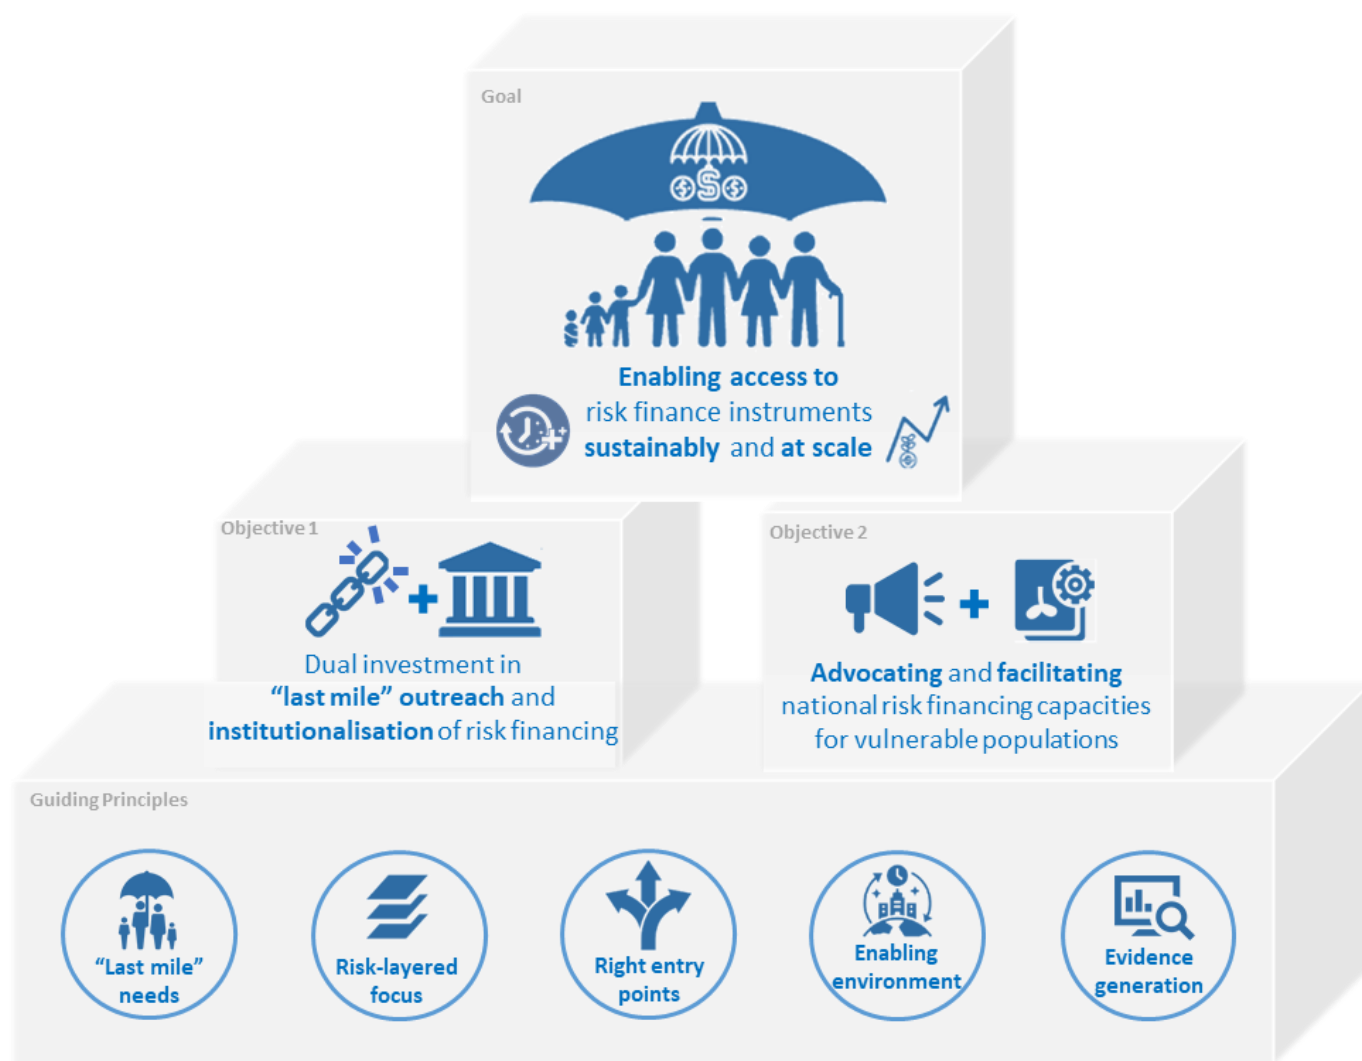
Goal

Enabling access to risk finance instruments sustainably and at scale

Objective 1

Dual investment in "last mile" outreach and institutionalisation of risk financing

Objective 2

Advocating and facilitating national risk financing capacities for vulnerable populations

Guiding Principles

"Last mile" needs

Risk-layered focus

Right entry points

Enabling environment

Evidence generation